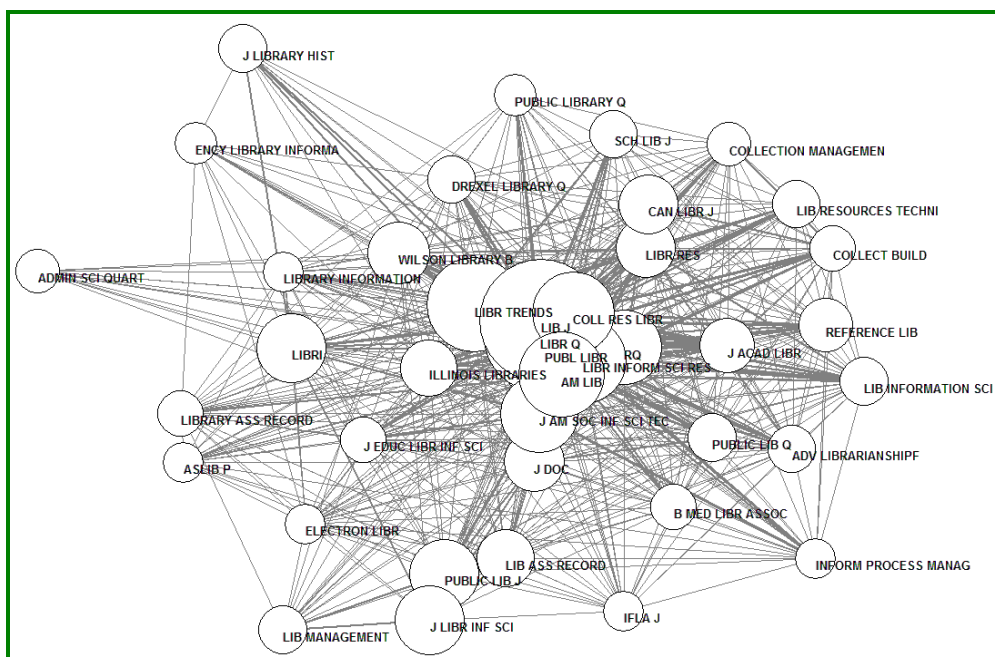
J LIBRARY HIST

PUBLIC LIBRARY Q

SCH LIB J

ENCY LIBRARY INFORMA

COLLECTION MANAGEMEN

DREXEL LIBRARY Q

CAN LIBR J

LIB RESOURCES TECHNI

WILSON LIBRARY B

LIBR RES

COLLECT BUILD

ADMIN SCI QUART

LIBRARY INFORMATION

LIBR TRENDS

COLL RES LIBR

REFERENCE LIB

LIB J

LIBRI

LIBR Q

PUBL LIBR

RQ

J ACAD LIBR

ILLINOIS LIBRARIES

AM LIB

LIBR INFORM SCI RES

LIB INFORMATION SCI

LIBRARY ASS RECORD

J AM SOC INF SCI TEC

J EDUC LIBR INF SCI

PUBLIC LIB Q

ADV LIBRARIANSHIPF

ASLIB P

J DOC

B MED LIBR ASSOC

ELECTRON LIBR

LIB ASS RECORD

INFORM PROCESS MANAG

PUBLIC LIB J

IFLA J

LIB MANAGEMENT

J LIBR INF SCI